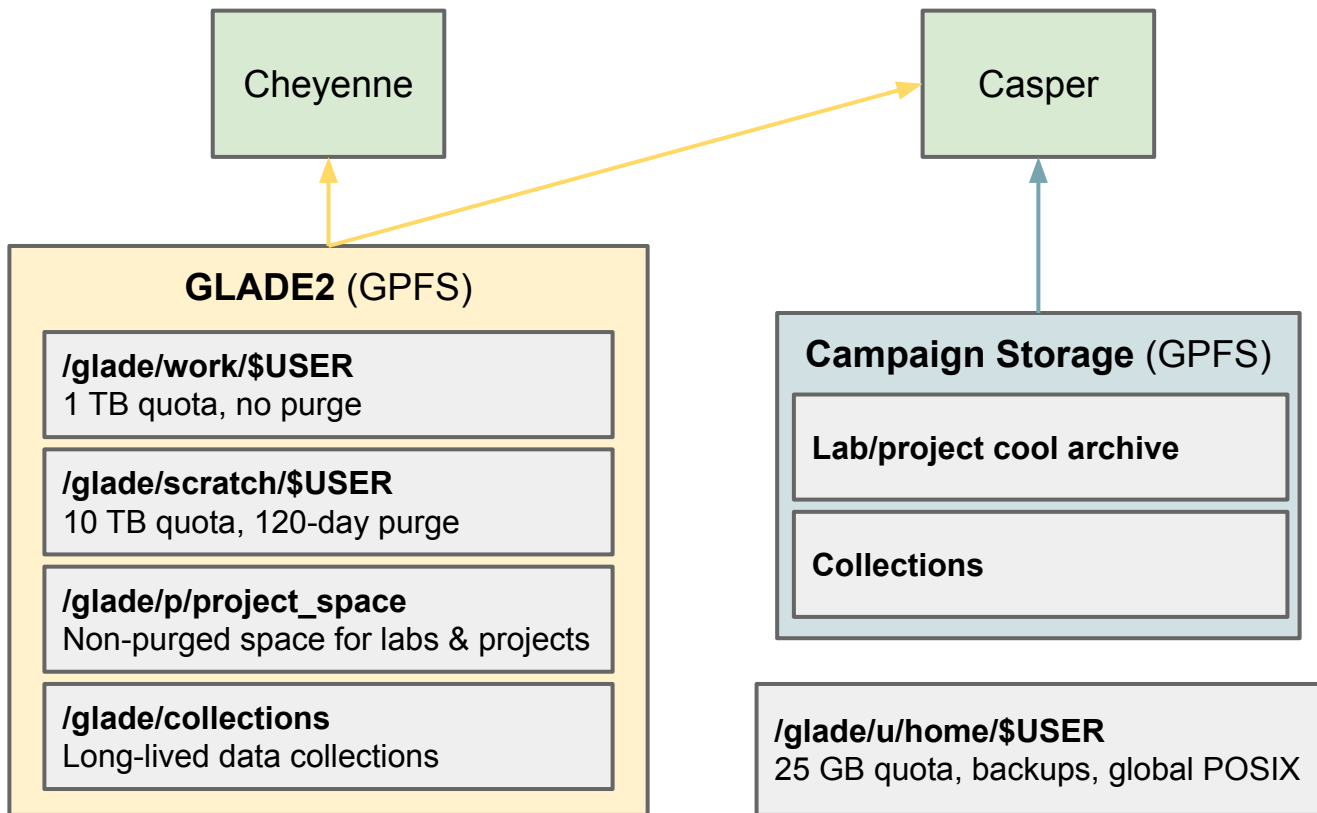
Cheyenne

Casper

**GLADE2** (GPFS)

**/glade/work/$USER**
1 TB quota, no purge

**/glade/scratch/$USER**
10 TB quota, 120-day purge

**/glade/p/project_space**
Non-purged space for labs & projects

**/glade/collections**
Long-lived data collections

**Campaign Storage** (GPFS)

**Lab/project cool archive**

**Collections**

**/glade/u/home/$USER**
25 GB quota, backups, global POSIX